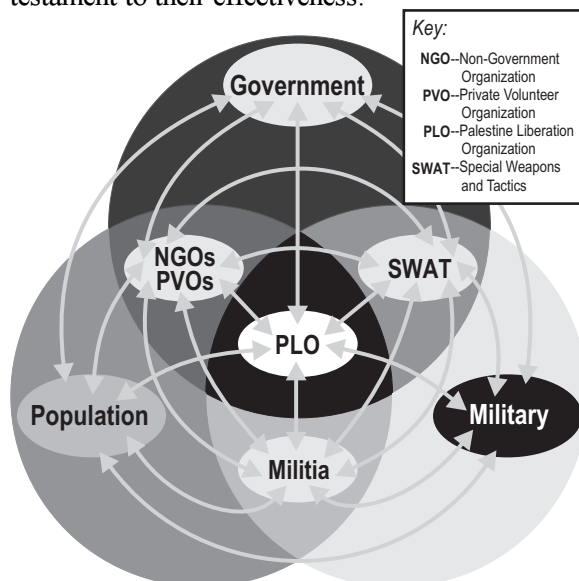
testament to their effectiveness.

Key:
NGO--Non-Government Organization
PVO--Private Volunteer Organization
PLO--Palestine Liberation Organization
SWAT--Special Weapons and Tactics

Government
NGOs PVOs
SWAT
PLO
Population
Military
Militia